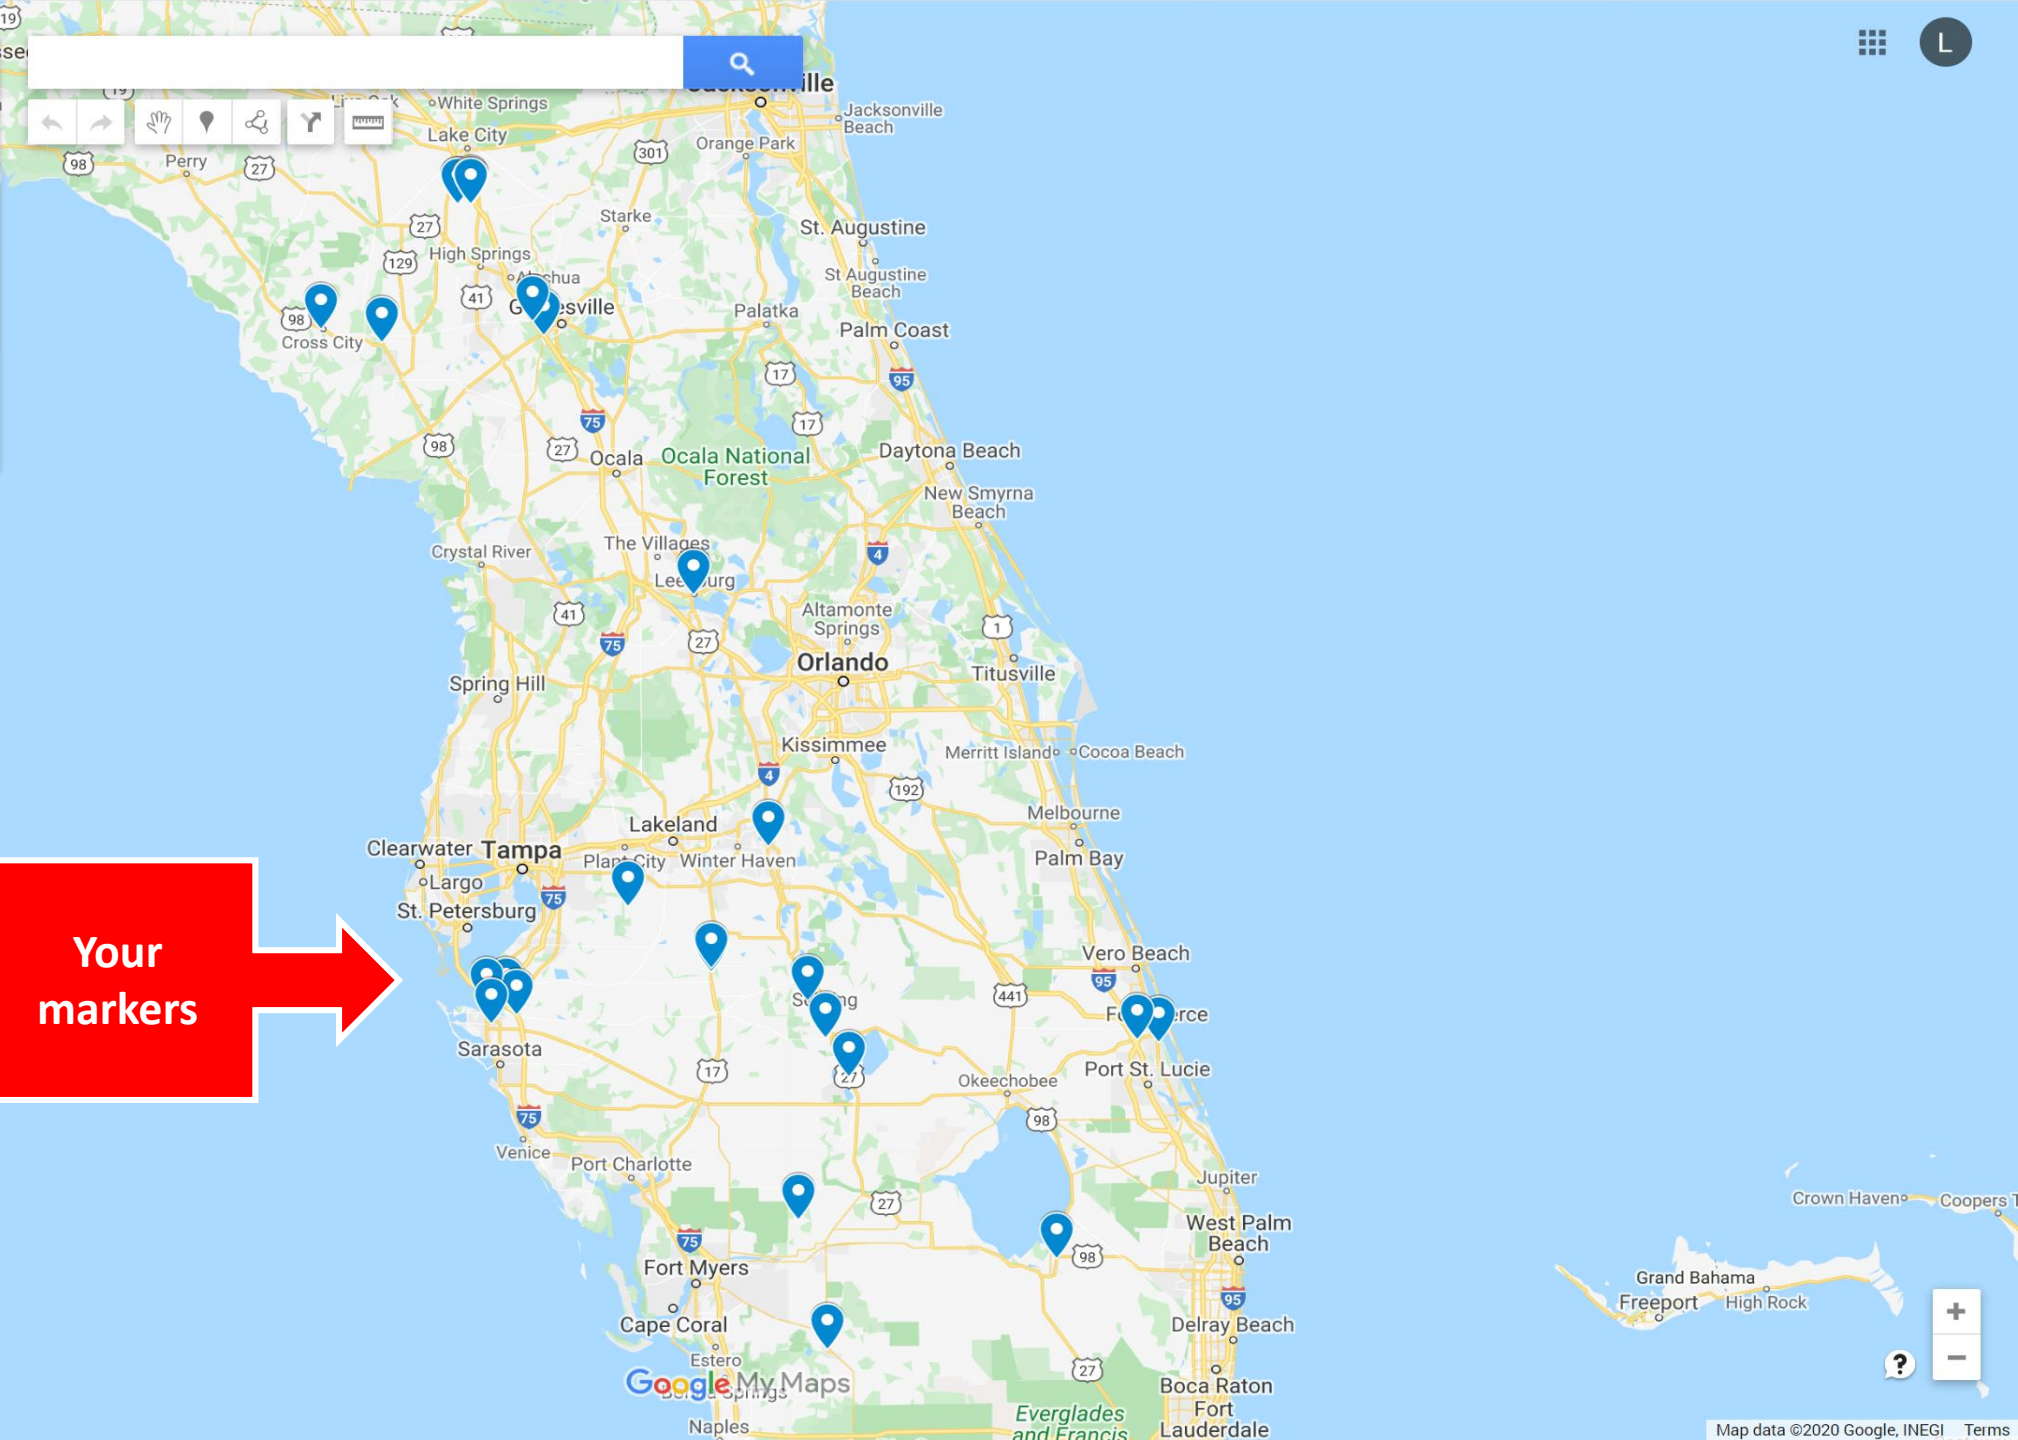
L

Jacksonville
Jacksonville Beach
White Springs
Lake City
Perry
Orange Park
Starke
St. Augustine
St Augustine Beach
High Springs
Alachua
Gainesville
Palatka
Palm Coast
Cross City
Ocala
Ocala National Forest
Daytona Beach
New Smyrna Beach
Crystal River
The Villages
Leesburg
Altamonte Springs
Orlando
Titusville
Spring Hill
Kissimmee
Merritt Island
Cocoa Beach
Melbourne
Lakeland
Clearwater
Tampa
Plant City
Winter Haven
Palm Bay
Largo
St. Petersburg
Vero Beach
Fort Pierce
Sarasota
Okeechobee
Port St. Lucie
Venice
Port Charlotte
Jupiter
West Palm Beach
Fort Myers
Cape Coral
Estero
Bonita Springs
Naples
Delray Beach
Boca Raton
Fort Lauderdale
Everglades and Francis
Crown Haven
Coopers Town
Grand Bahama
Freeport
High Rock

19
98
27
301
129
41
17
95
75
4
1
192
441
98
27

Your markers

Google My Maps

Map data ©2020 Google, INEGI Terms